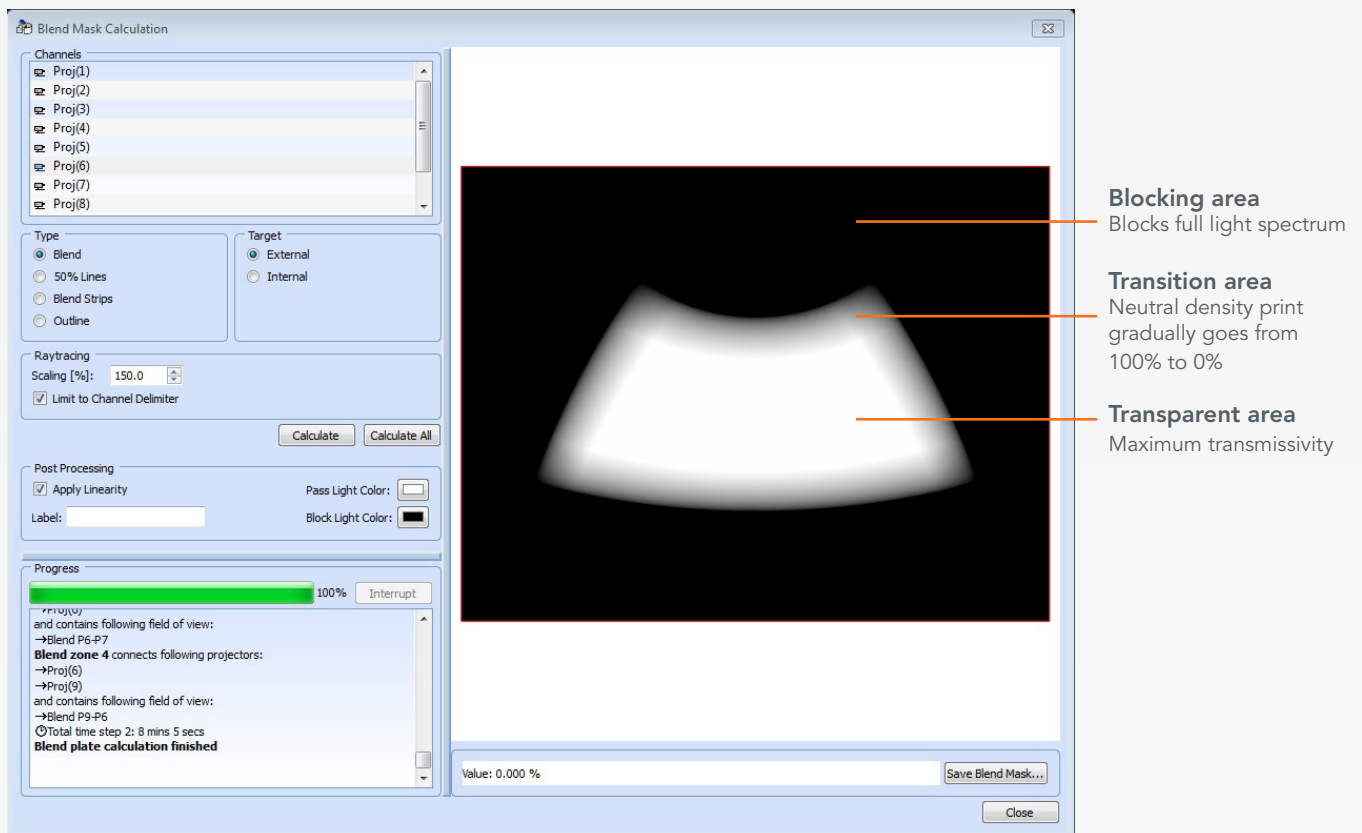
Blend Mask Calculation

Channels
Proj(1)
Proj(2)
Proj(3)
Proj(4)
Proj(5)
Proj(6)
Proj(7)
Proj(8)

Type
Blend
50% Lines
Blend Strips
Outline

Target
External
Internal

Raytracing
Scaling [%]: 150.0
Limit to Channel Delimiter

Calculate
Calculate All

Post Processing
Apply Linearity
Pass Light Color:
Label:
Block Light Color:

Progress
100%
Interrupt
→Proj(6)
and contains following field of view:
→Blend P6-P7
**Blend zone 4** connects following projectors:
→Proj(6)
→Proj(9)
and contains following field of view:
→Blend P9-P6
Total time step 2: 8 mins 5 secs
**Blend plate calculation finished**

Value: 0.000 %
Save Blend Mask...
Close

**Blocking area**
Blocks full light spectrum

**Transition area**
Neutral density print gradually goes from 100% to 0%

**Transparent area**
Maximum transmissivity